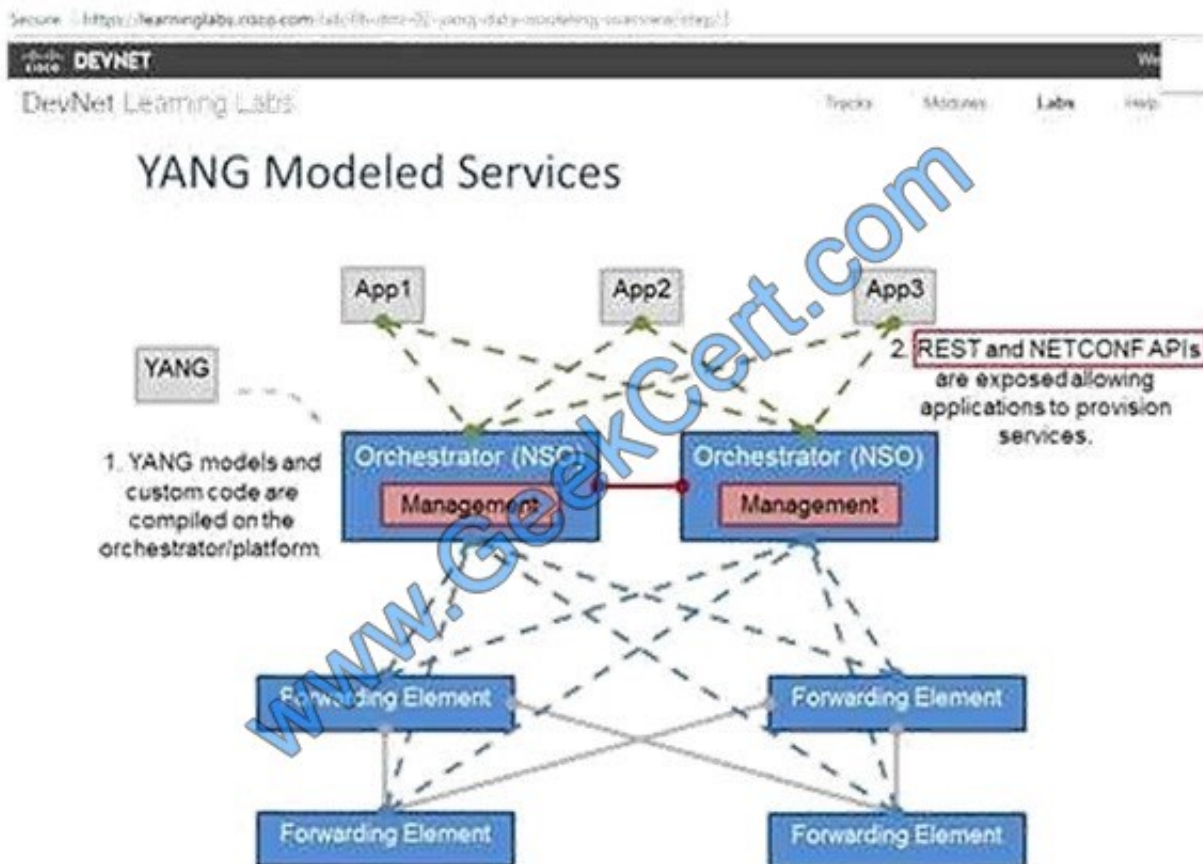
Secure | https://learninglabs.cisco.com/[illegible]

cisco DEVNET

We

DevNet Learning Labs

Tracks Modules Labs Help

YANG Modeled Services

www.GeekCert.com

App1

App2

App3

YANG

2. REST and NETCONF APIs are exposed allowing applications to provision services.

1. YANG models and custom code are compiled on the orchestrator/platform

Orchestrator (NSO)

Management

Orchestrator (NSO)

Management

Forwarding Element

Forwarding Element

Forwarding Element

Forwarding Element